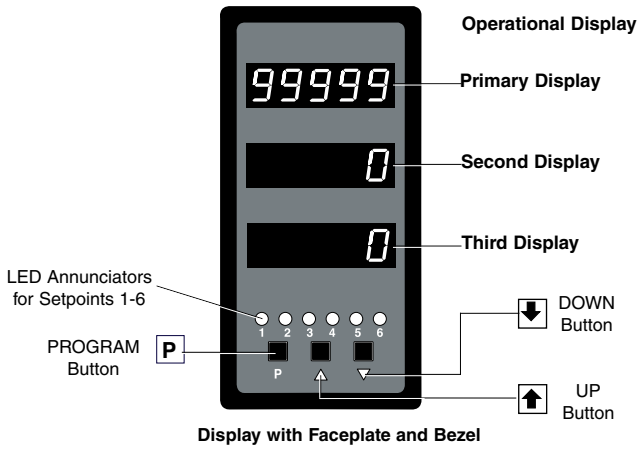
Operational Display

99999

Primary Display

0

Second Display

0

Third Display

LED Annunciators for Setpoints 1-6

1 2 3 4 5 6

PROGRAM Button

P

P

DOWN Button

UP Button

Display with Faceplate and Bezel